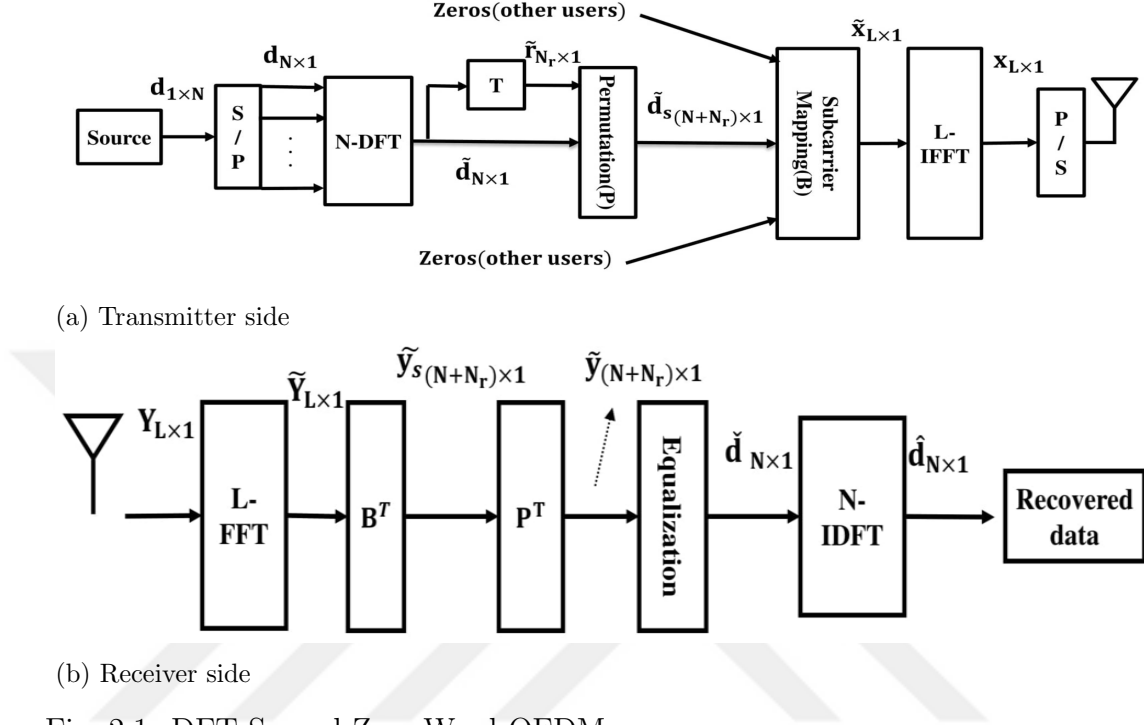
Zeros(other users)

$\mathbf{d}_{1\times N}$

$\mathbf{d}_{N\times 1}$

$\tilde{\mathbf{r}}_{N_r\times 1}$

$\tilde{\mathbf{x}}_{L\times 1}$

$\mathbf{x}_{L\times 1}$

Source

S / P

N-DFT

T

Permutation(P)

$\tilde{\mathbf{d}}_{s(N+N_r)\times 1}$

Subcarrier Mapping(B)

L-IFFT

P / S

$\tilde{\mathbf{d}}_{N\times 1}$

Zeros(other users)

(a) Transmitter side

$\mathbf{Y}_{L\times 1}$

$\widetilde{\mathbf{Y}}_{L\times 1}$

$\widetilde{y}_{s(N+N_r)\times 1}$

$\tilde{\mathbf{y}}_{(N+N_r)\times 1}$

L-FFT

$\mathbf{B}^T$

$\mathbf{P}^T$

Equalization

$\check{\mathbf{d}}_{N\times 1}$

N-IDFT

$\hat{\mathbf{d}}_{N\times 1}$

Recovered data

(b) Receiver side

Fig. 2.1: DFT-S and Zero Word OFDM